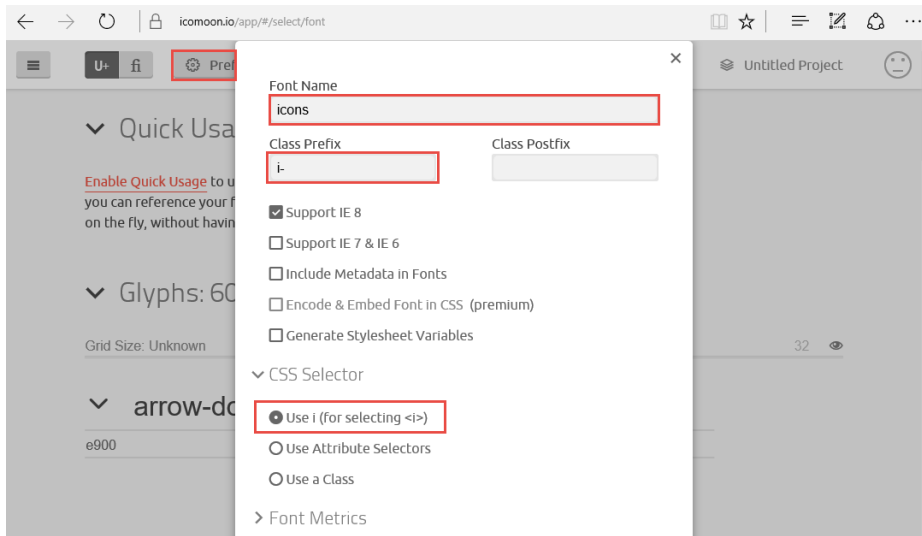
icomoon.io/app/#/select/font

U+ fi Pref

Untitled Project

Quick Usa

Enable Quick Usage to u you can reference your f on the fly, without havin

Glyphs: 60

Grid Size: Unknown

32

arrow-do

e900

Font Name

icons

Class Prefix

i-

Class Postfix

Support IE 8

Support IE 7 & IE 6

Include Metadata in Fonts

Encode & Embed Font in CSS (premium)

Generate Stylesheet Variables

CSS Selector

Use i (for selecting <i>)

Use Attribute Selectors

Use a Class

Font Metrics